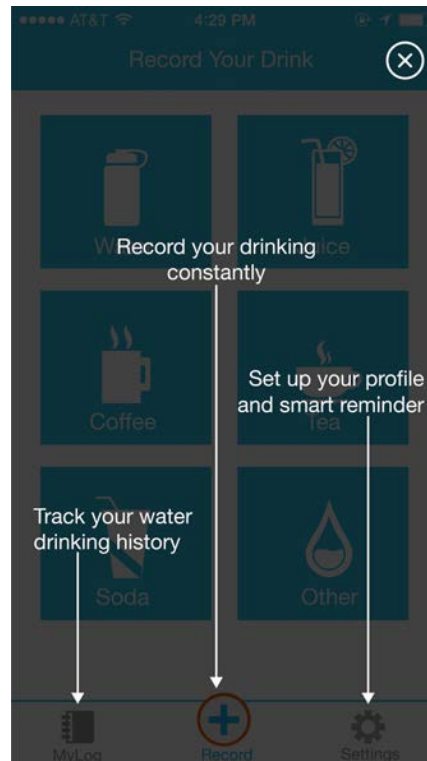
●●●●● AT&T 4:29 PM

Record Your Drink

W

Record your drinking constantly

ice

Coffee

Set up your profile and smart reminder

Tea

Track your water drinking history

Soda

Other

MyLog

Record

Settings